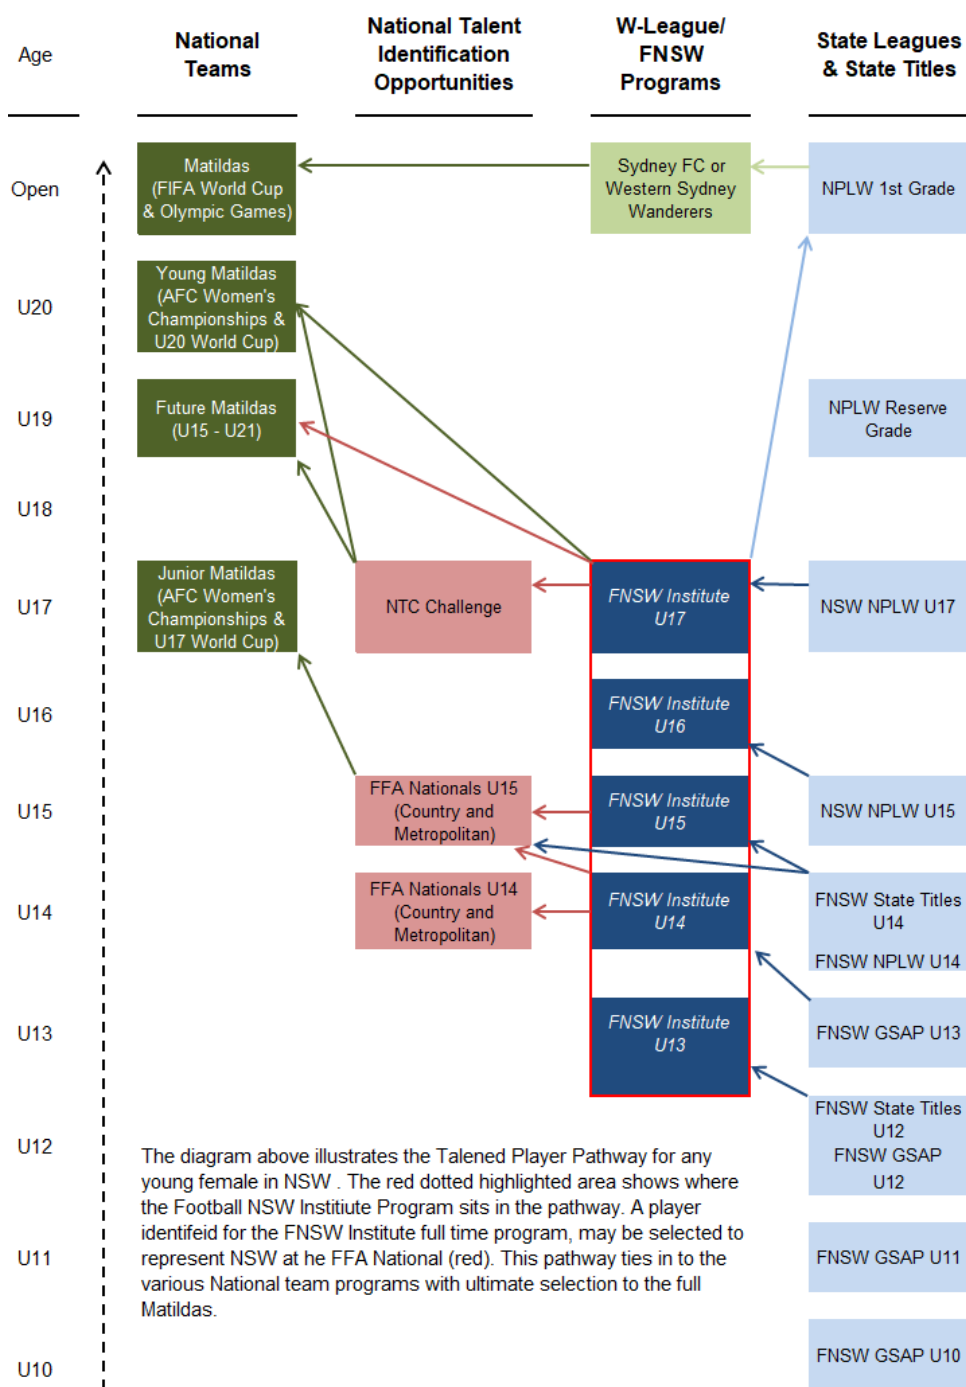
Age

National Teams

National Talent Identification Opportunities

W-League/ FNSW Programs

State Leagues & State Titles

Open

Matildas (FIFA World Cup & Olympic Games)

Sydney FC or Western Sydney Wanderers

NPLW 1st Grade

U20

Young Matildas (AFC Women's Championships & U20 World Cup)

U19

Future Matildas (U15 - U21)

NPLW Reserve Grade

U18

U17

Junior Matildas (AFC Women's Championships & U17 World Cup)

NTC Challenge

FNSW Institute U17

NSW NPLW U17

U16

FNSW Institute U16

U15

FFA Nationals U15 (Country and Metropolitan)

FNSW Institute U15

NSW NPLW U15

U14

FFA Nationals U14 (Country and Metropolitan)

FNSW Institute U14

FNSW State Titles U14

FNSW NPLW U14

U13

FNSW Institute U13

FNSW GSAP U13

U12

FNSW State Titles U12
FNSW GSAP U12

The diagram above illustrates the Talened Player Pathway for any young female in NSW . The red dotted highlighted area shows where the Football NSW Instiitute Program sits in the pathway. A player identifeid for the FNSW Institute full time program, may be selected to represent NSW at he FFA National (red). This pathway ties in to the various National team programs with ultimate selection to the full Matildas.

U11

FNSW GSAP U11

U10

FNSW GSAP U10